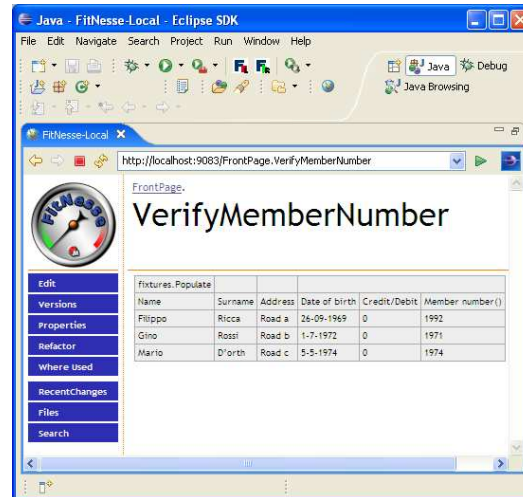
Java - FitNesse-Local - Eclipse SDK

File Edit Navigate Search Project Run Window Help

Java Debug

Java Browsing

FitNesse-Local

http://localhost:9083/FrontPage.VerifyMemberNumber

FitNesse

FrontPage.

VerifyMemberNumber

Edit
Versions
Properties
Refactor
Where Used
RecentChanges
Files
Search

| fixtures.Populate | | | | | |
|---|---|---|---|---|---|
| Name | Surname | Address | Date of birth | Credit/Debit | Member number() |
| Filippo | Ricca | Road a | 26-09-1969 | 0 | 1992 |
| Gino | Rossi | Road b | 1-7-1972 | 0 | 1971 |
| Mario | D'orth | Road c | 5-5-1974 | 0 | 1974 |